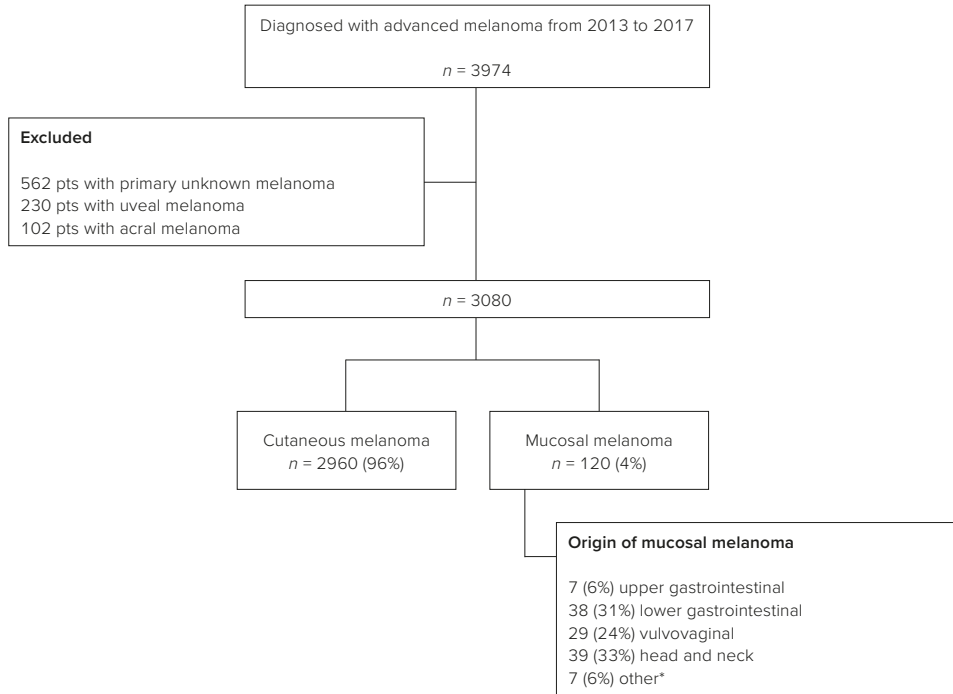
Diagnosed with advanced melanoma from 2013 to 2017

$n$ = 3974

**Excluded**

562 pts with primary unknown melanoma
230 pts with uveal melanoma
102 pts with acral melanoma

$n$ = 3080

Cutaneous melanoma
$n$ = 2960 (96%)

Mucosal melanoma
$n$ = 120 (4%)

**Origin of mucosal melanoma**

7 (6%) upper gastrointestinal
38 (31%) lower gastrointestinal
29 (24%) vulvovaginal
39 (33%) head and neck
7 (6%) other*